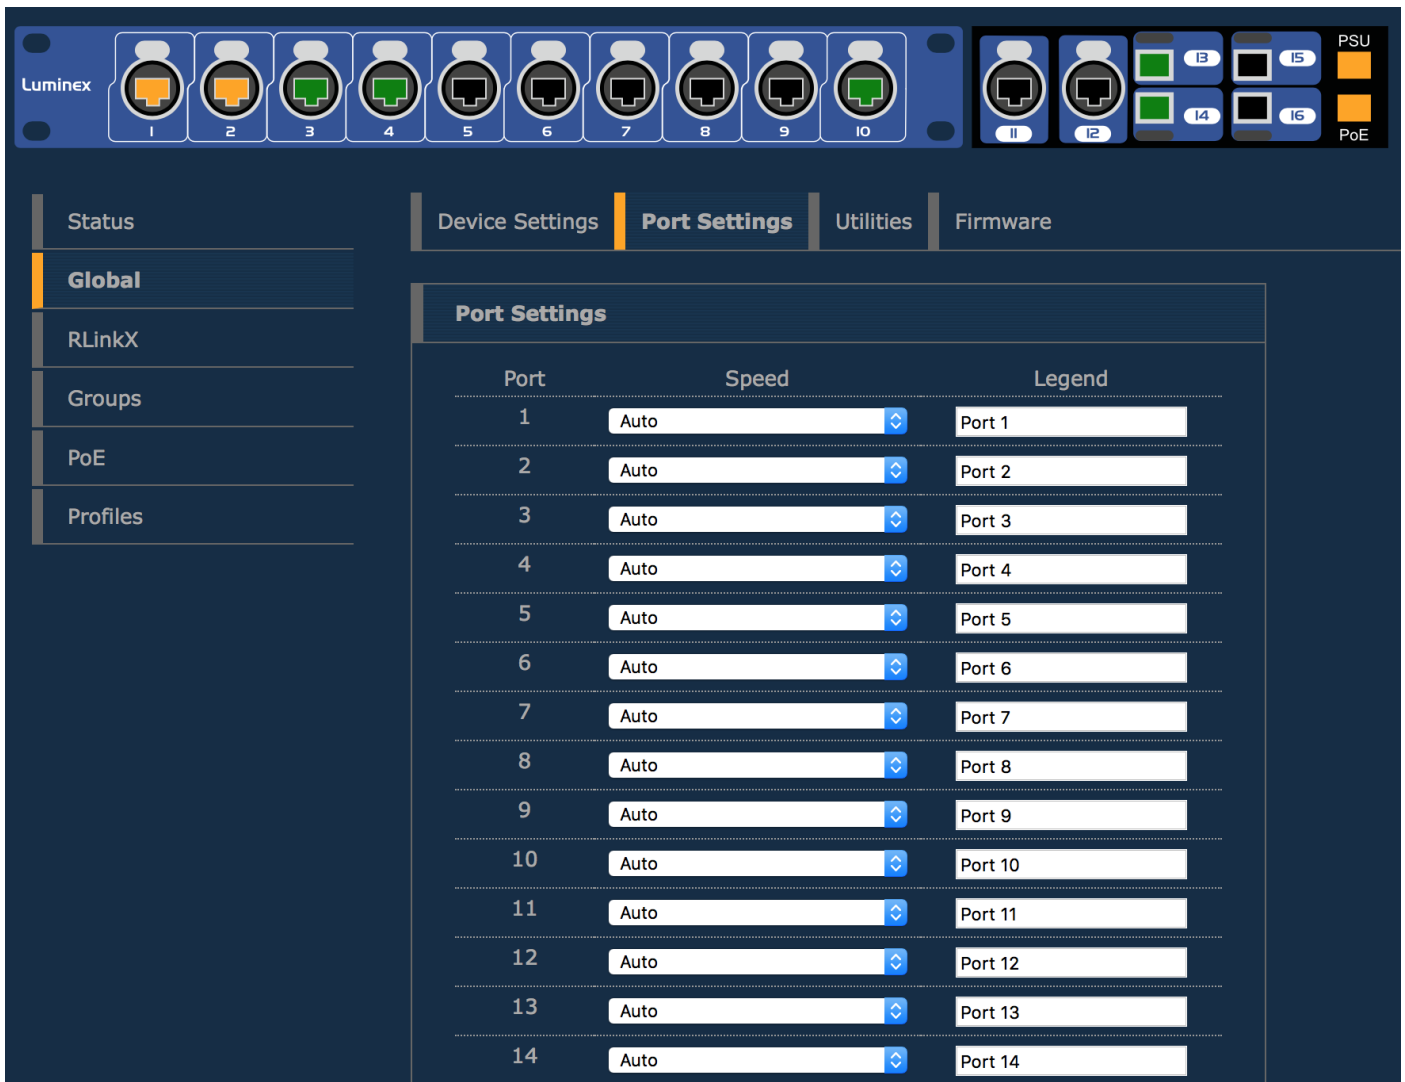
Luminex

1 2 3 4 5 6 7 8 9 10

11 12 13 15 14 16

PSU

PoE

Status

Global

RLinkX

Groups

PoE

Profiles

Device Settings | Port Settings | Utilities | Firmware

Port Settings

| Port | Speed | Legend |
|---|---|---|
| 1 | Auto | Port 1 |
| 2 | Auto | Port 2 |
| 3 | Auto | Port 3 |
| 4 | Auto | Port 4 |
| 5 | Auto | Port 5 |
| 6 | Auto | Port 6 |
| 7 | Auto | Port 7 |
| 8 | Auto | Port 8 |
| 9 | Auto | Port 9 |
| 10 | Auto | Port 10 |
| 11 | Auto | Port 11 |
| 12 | Auto | Port 12 |
| 13 | Auto | Port 13 |
| 14 | Auto | Port 14 |